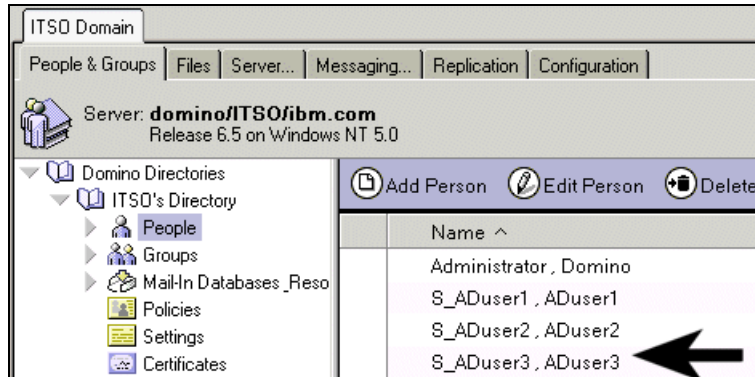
ITSO Domain

People & Groups | Files | Server... | Messaging... | Replication | Configuration

Server: domino/ITSO/ibm.com
Release 6.5 on Windows NT 5.0

Domino Directories
ITSO's Directory
People
Groups
Mail-In Databases_Reso
Policies
Settings
Certificates

Add Person | Edit Person | Delete

Name ^
Administrator , Domino
S_ADuser1 , ADuser1
S_ADuser2 , ADuser2
S_ADuser3 , ADuser3